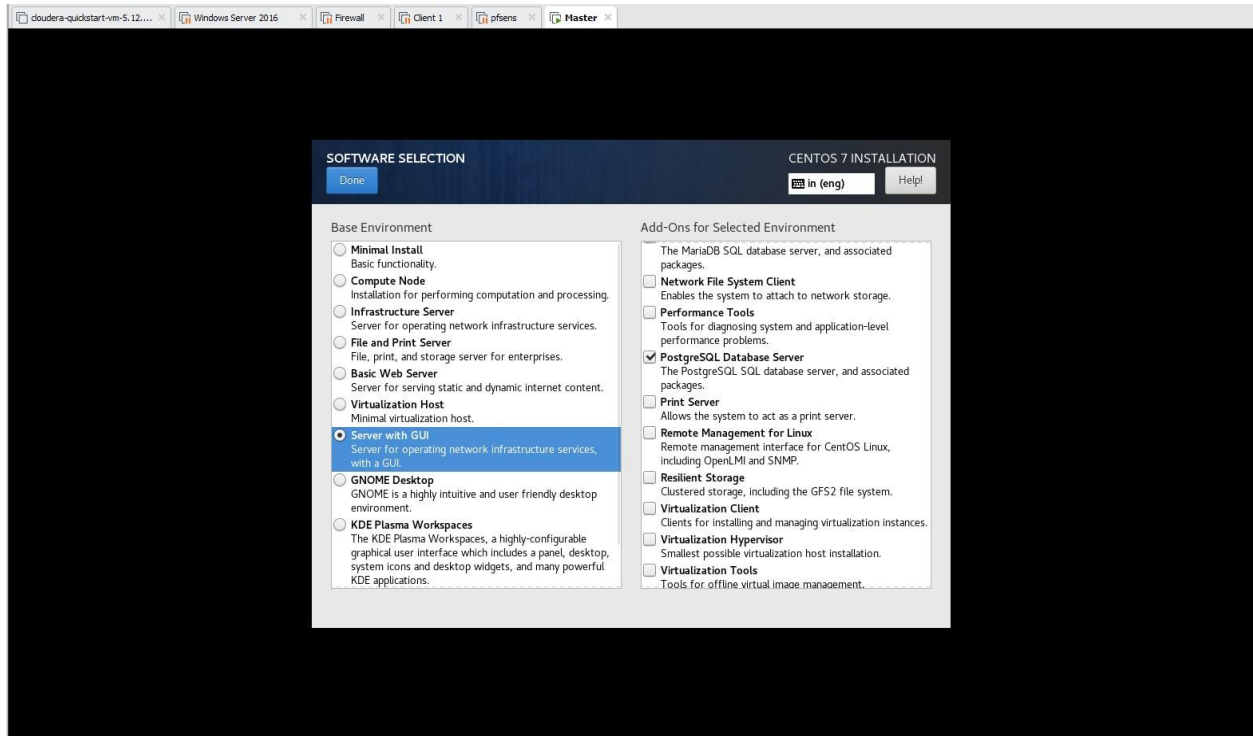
cloudera-quickstart-vm-5.12.... Windows Server 2016 Firewall Client 1 pfsens Master

SOFTWARE SELECTION
Done

CENTOS 7 INSTALLATION
in (eng)
Help!

Base Environment

Minimal Install
Basic functionality.
Compute Node
Installation for performing computation and processing.
Infrastructure Server
Server for operating network infrastructure services.
File and Print Server
File, print, and storage server for enterprises.
Basic Web Server
Server for serving static and dynamic internet content.
Virtualization Host
Minimal virtualization host.
Server with GUI
Server for operating network infrastructure services, with a GUI.
GNOME Desktop
GNOME is a highly intuitive and user friendly desktop environment.
KDE Plasma Workspaces
The KDE Plasma Workspaces, a highly-configurable graphical user interface which includes a panel, desktop, system icons and desktop widgets, and many powerful KDE applications.

Add-Ons for Selected Environment

The MariaDB SQL database server, and associated packages.
Network File System Client
Enables the system to attach to network storage.
Performance Tools
Tools for diagnosing system and application-level performance problems.
PostgreSQL Database Server
The PostgreSQL SQL database server, and associated packages.
Print Server
Allows the system to act as a print server.
Remote Management for Linux
Remote management interface for CentOS Linux, including OpenLMI and SNMP.
Resilient Storage
Clustered storage, including the GFS2 file system.
Virtualization Client
Clients for installing and managing virtualization instances.
Virtualization Hypervisor
Smallest possible virtualization host installation.
Virtualization Tools
Tools for offline virtual image management.